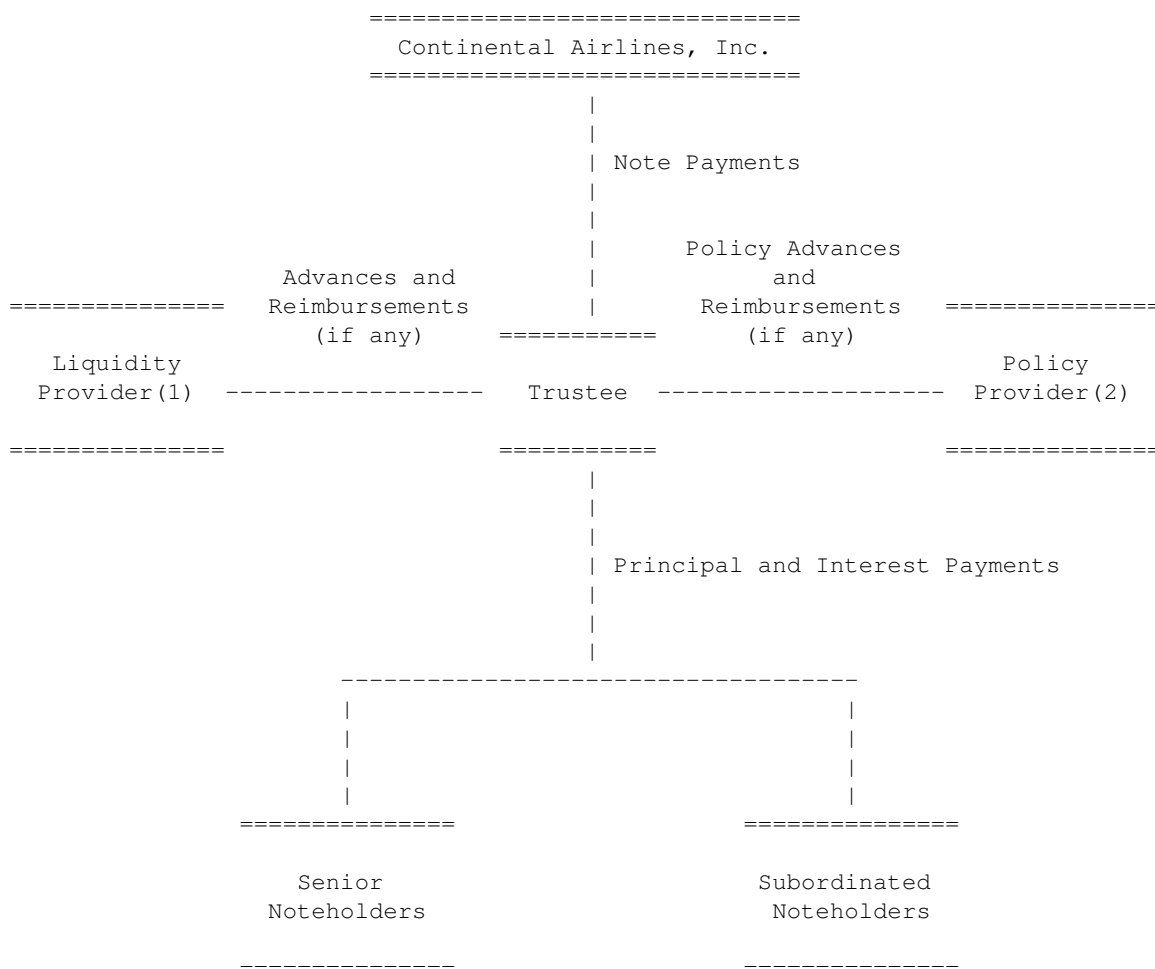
Continental Airlines, Inc.

Note Payments

Advances and Reimbursements (if any)

Policy Advances and Reimbursements (if any)

Liquidity Provider(1)

Trustee

Policy Provider(2)

Principal and Interest Payments

Senior Noteholders

Subordinated Noteholders